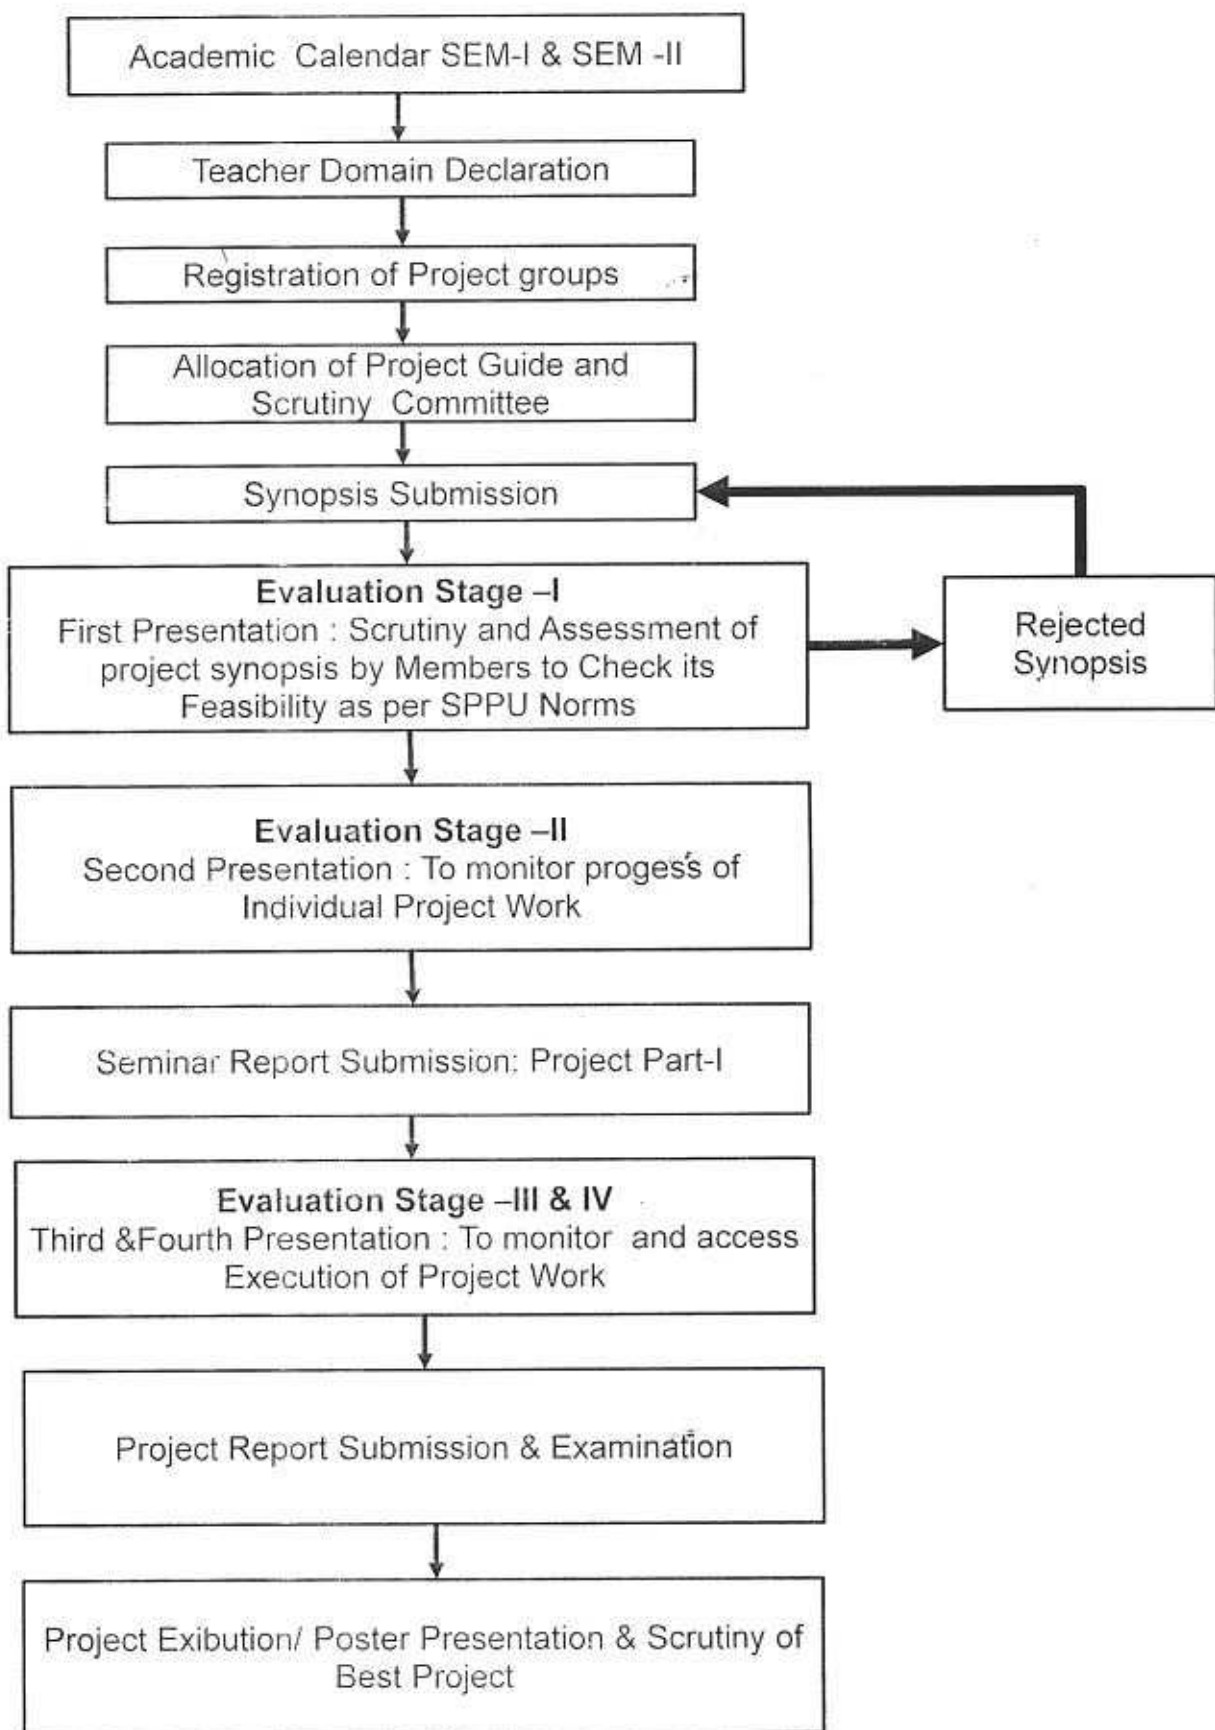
Academic Calendar SEM-I & SEM -II

Teacher Domain Declaration

Registration of Project groups

Allocation of Project Guide and Scrutiny Committee

Synopsis Submission

Evaluation Stage –I
First Presentation : Scrutiny and Assessment of project synopsis by Members to Check its Feasibility as per SPPU Norms

Rejected Synopsis

Evaluation Stage –II
Second Presentation : To monitor progess of Individual Project Work

Seminar Report Submission: Project Part-I

Evaluation Stage –III & IV
Third &Fourth Presentation : To monitor and access Execution of Project Work

Project Report Submission & Examination

Project Exibution/ Poster Presentation & Scrutiny of Best Project